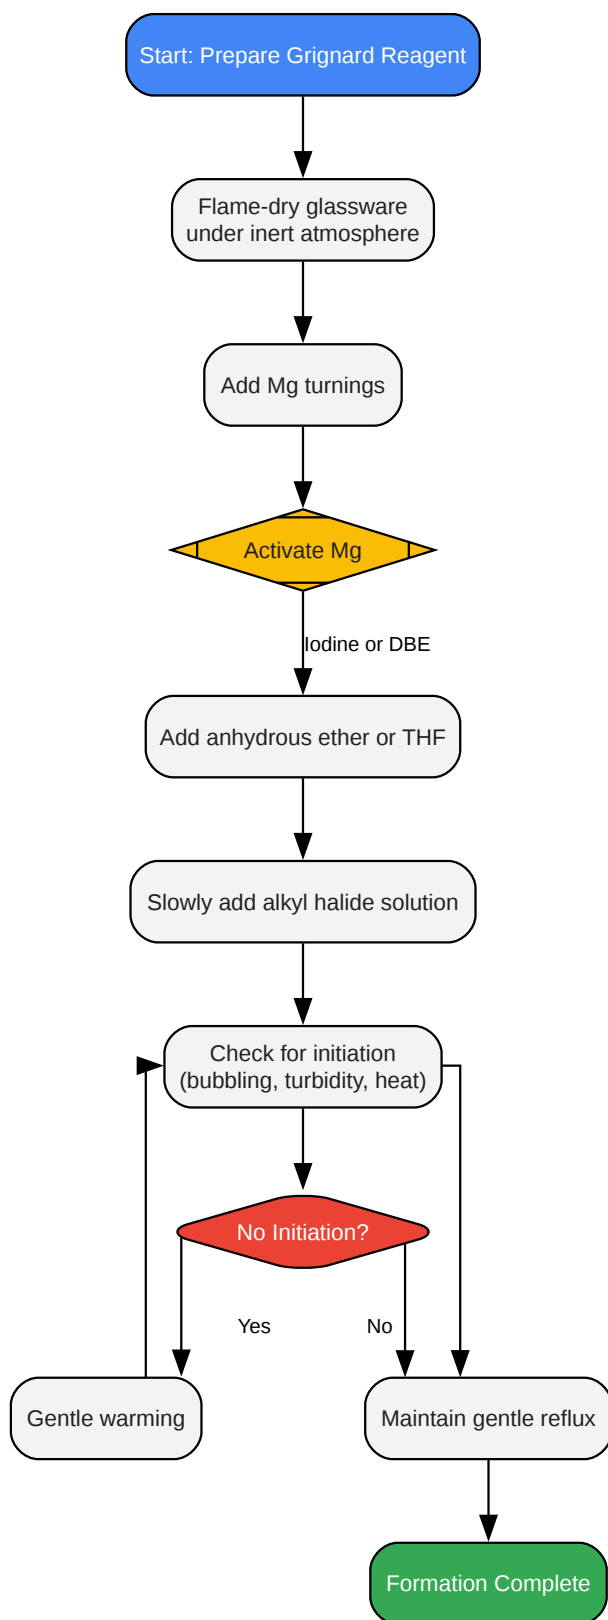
Start: Prepare Grignard Reagent

Flame-dry glassware under inert atmosphere

Add Mg turnings

Activate Mg

Iodine or DBE

Add anhydrous ether or THF

Slowly add alkyl halide solution

Check for initiation (bubbling, turbidity, heat)

No Initiation?

Yes

No

Gentle warming

Maintain gentle reflux

Formation Complete